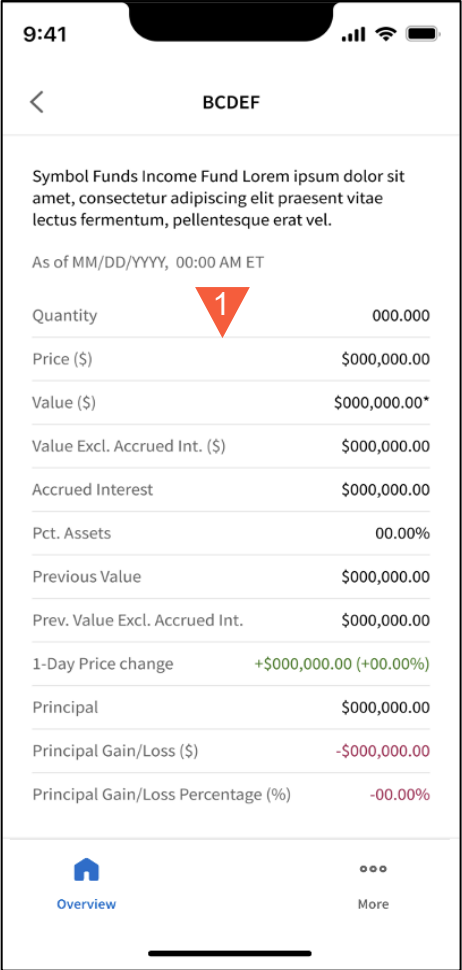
9:41

BCDEF

Symbol Funds Income Fund Lorem ipsum dolor sit amet, consectetur adipiscing elit praesent vitae lectus fermentum, pellentesque erat vel.

As of MM/DD/YYYY, 00:00 AM ET

1

| | |
|---|---|
| Quantity | 000.000 |
| Price (\$) | \$000,000.00 |
| Value (\$) | \$000,000.00* |
| Value Excl. Accrued Int. (\$) | \$000,000.00 |
| Accrued Interest | \$000,000.00 |
| Pct. Assets | 00.00% |
| Previous Value | \$000,000.00 |
| Prev. Value Excl. Accrued Int. | \$000,000.00 |
| 1-Day Price change | +\$000,000.00 (+00.00%) |
| Principal | \$000,000.00 |
| Principal Gain/Loss (\$) | -\$000,000.00 |
| Principal Gain/Loss Percentage (%) | -00.00% |

Overview
More